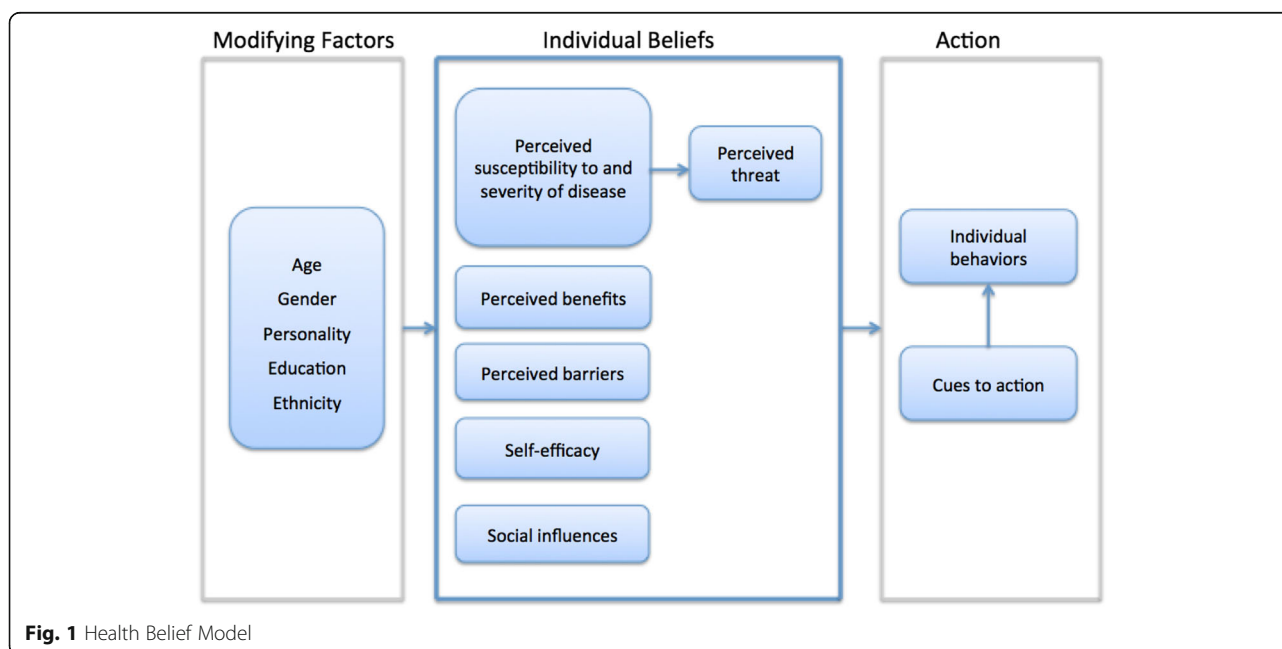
Modifying Factors

Individual Beliefs

Action

Age
Gender
Personality
Education
Ethnicity

Perceived susceptibility to and severity of disease

Perceived threat

Perceived benefits

Perceived barriers

Self-efficacy

Social influences

Individual behaviors

Cues to action

**Fig. 1** Health Belief Model